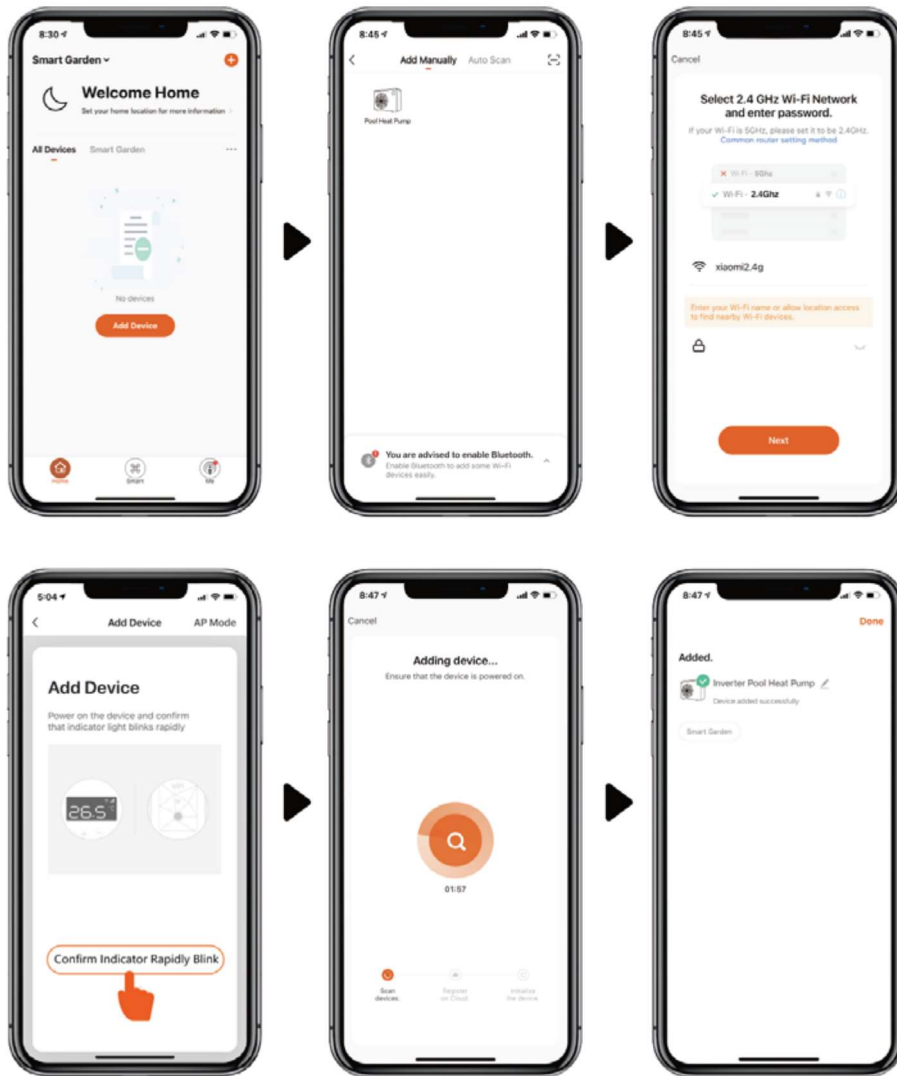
8:30

Smart Garden

Welcome Home

Set your home location for more information

All Devices Smart Garden ...

No devices

Add Device

Home Smart Me

8:45

Add Manually Auto Scan

Pool Heat Pump

You are advised to enable Bluetooth.

Enable Bluetooth to add some Wi-Fi devices easily.

8:45

Cancel

Select 2.4 GHz Wi-Fi Network and enter password.

If your Wi-Fi is 5GHz, please set it to be 2.4GHz. Common router setting method

Wi-Fi - 5Ghz

Wi-Fi - 2.4Ghz

xiaomi2.4g

Enter your Wi-Fi name or allow location access to find nearby Wi-Fi devices.

Next

5:04

Add Device AP Mode

Add Device

Power on the device and confirm that indicator light blinks rapidly

26.5

Confirm Indicator Rapidly Blink

8:47

Cancel

Adding device...

Ensure that the device is powered on.

01:57

Scan devices. Register on Cloud. Initialize the device.

8:47

Done

Added.

Inverter Pool Heat Pump

Device added successfully

Smart Garden